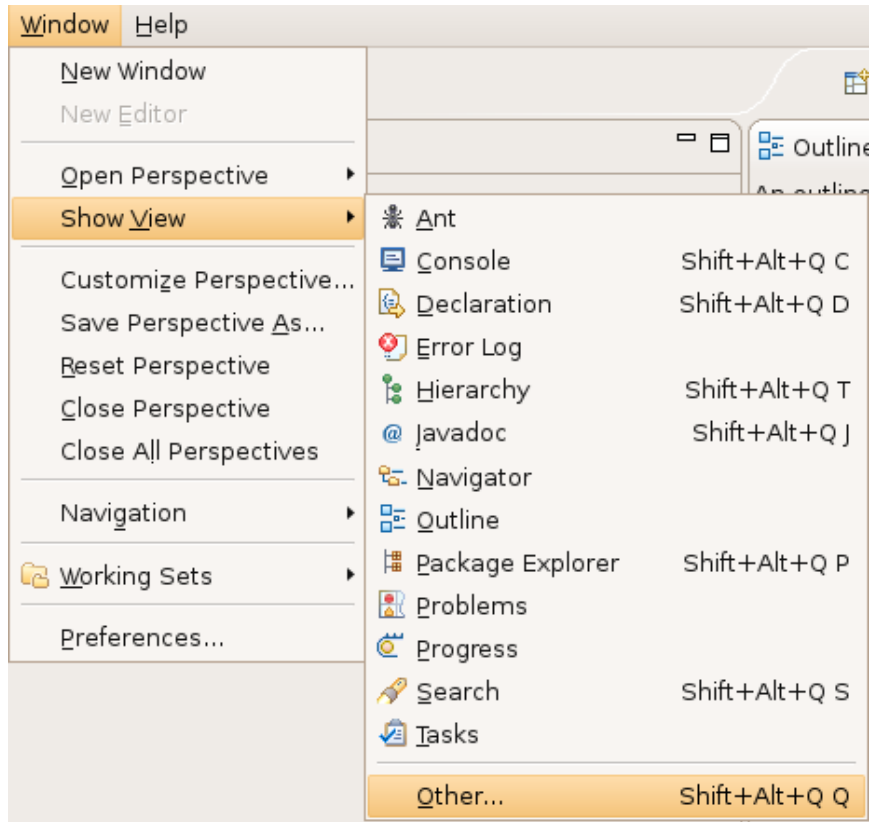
Window Help

New Window
New Editor
Open Perspective
Show View
Customize Perspective...
Save Perspective As...
Reset Perspective
Close Perspective
Close All Perspectives
Navigation
Working Sets
Preferences...

Outline
An outline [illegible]

Ant
Console Shift+Alt+Q C
Declaration Shift+Alt+Q D
Error Log
Hierarchy Shift+Alt+Q T
Javadoc Shift+Alt+Q J
Navigator
Outline
Package Explorer Shift+Alt+Q P
Problems
Progress
Search Shift+Alt+Q S
Tasks
Other... Shift+Alt+Q Q